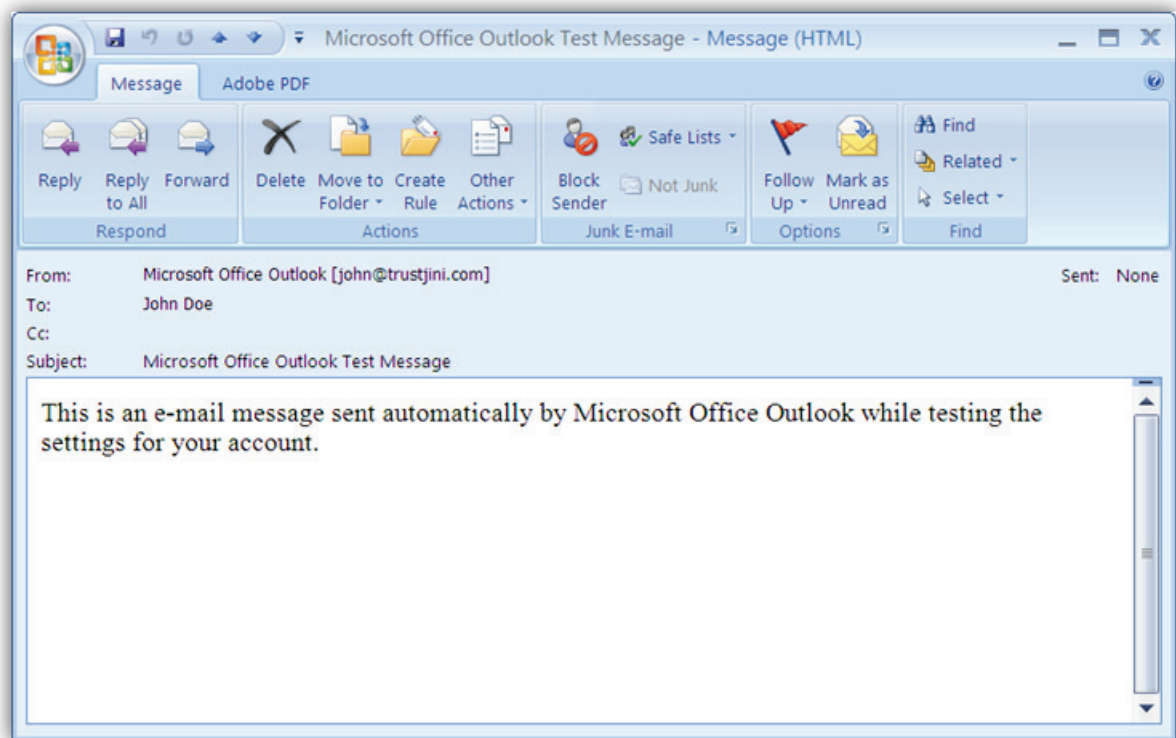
Microsoft Office Outlook Test Message - Message (HTML)

Message Adobe PDF

Reply
Reply to All
Forward
Respond

Delete
Move to Folder
Create Rule
Other Actions
Actions

Block Sender
Safe Lists
Not Junk
Junk E-mail

Follow Up
Mark as Unread
Options

Find
Related
Select
Find

From: Microsoft Office Outlook [john@trustjini.com]
Sent: None
To: John Doe
Cc:
Subject: Microsoft Office Outlook Test Message

This is an e-mail message sent automatically by Microsoft Office Outlook while testing the settings for your account.